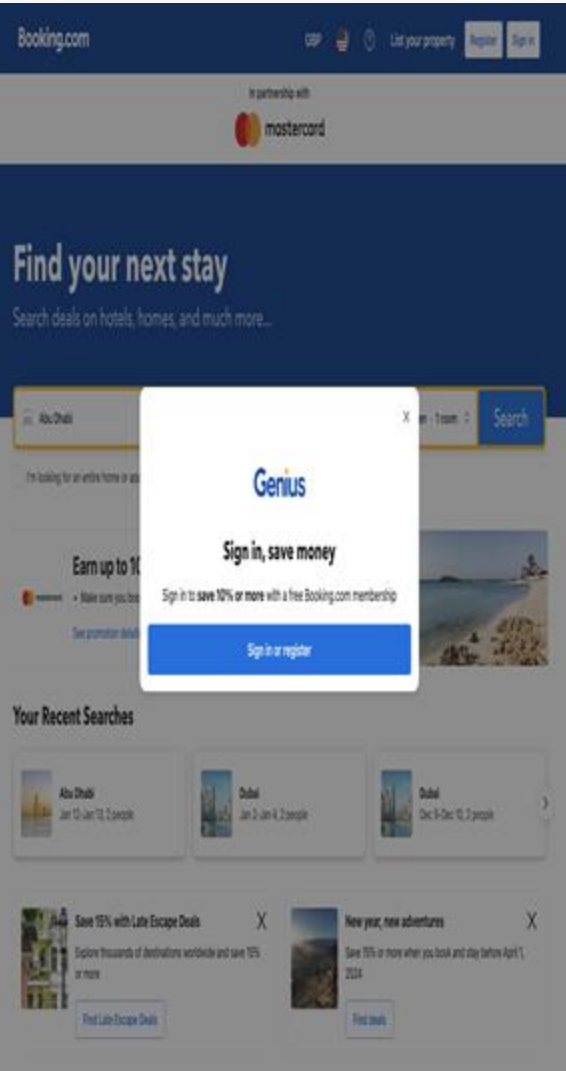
Booking.com GBP List your property Register Sign in

In partnership with

mastercard

Find your next stay

Search deals on hotels, homes, and much more...

Abu Dhabi

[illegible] · 1 room

Search

I'm looking for an entire home or a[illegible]

Earn up to 1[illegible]

• Make sure you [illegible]

See promotion detail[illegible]

X

Genius

Sign in, save money

Sign in to save 10% or more with a free Booking.com membership

Sign in or register

Your Recent Searches

Abu Dhabi
Jan 12-Jan 13, 2 people

Dubai
Jan 3-Jan 4, 2 people

Dubai
Dec 9-Dec 10, 2 people

Save 15% with Late Escape Deals

X

Explore thousands of destinations worldwide and save 15% or more

Find Late Escape Deals

New year, new adventures

X

Save 15% or more when you book and stay before April 1, 2024

Find deals